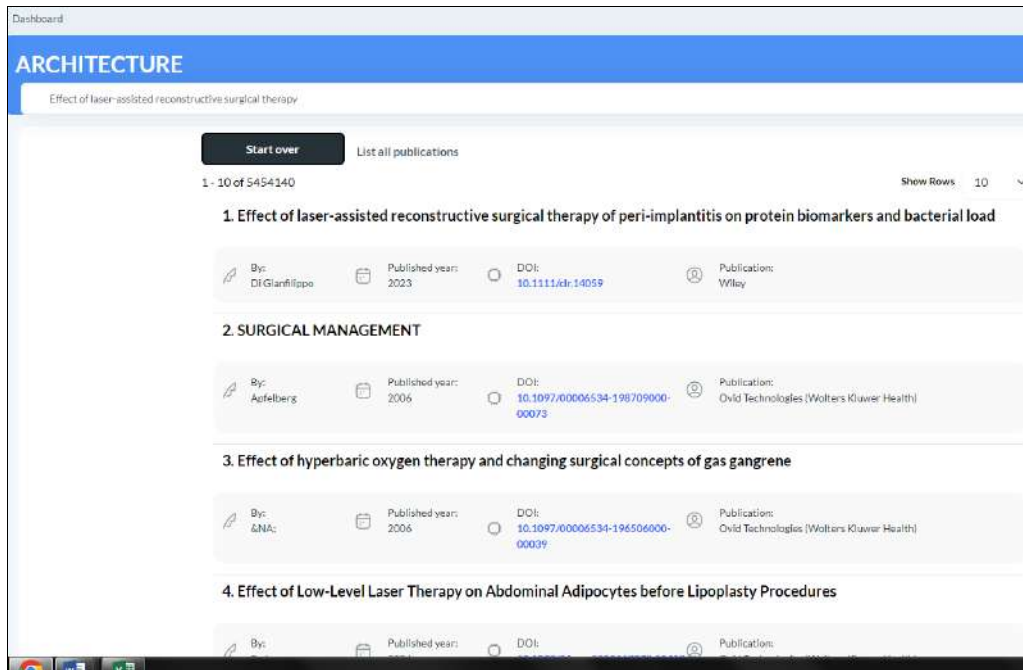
Dashboard

ARCHITECTURE

Effect of laser-assisted reconstructive surgical therapy

Start over

List all publications

1 - 10 of 5454140

Show Rows 10

1. Effect of laser-assisted reconstructive surgical therapy of peri-implantitis on protein biomarkers and bacterial load

By: DiGianfilippo

Published year: 2023

DOI: 10.1111/clr.14059

Publication: Wiley

2. SURGICAL MANAGEMENT

By: Apfelberg

Published year: 2006

DOI: 10.1097/00006534-198709000-00073

Publication: Ovid Technologies (Wolters Kluwer Health)

3. Effect of hyperbaric oxygen therapy and changing surgical concepts of gas gangrene

By: &NA;

Published year: 2006

DOI: 10.1097/00006534-196506000-00039

Publication: Ovid Technologies (Wolters Kluwer Health)

4. Effect of Low-Level Laser Therapy on Abdominal Adipocytes before Lipoplasty Procedures

By: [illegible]

Published year: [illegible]

DOI: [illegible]

Publication: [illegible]